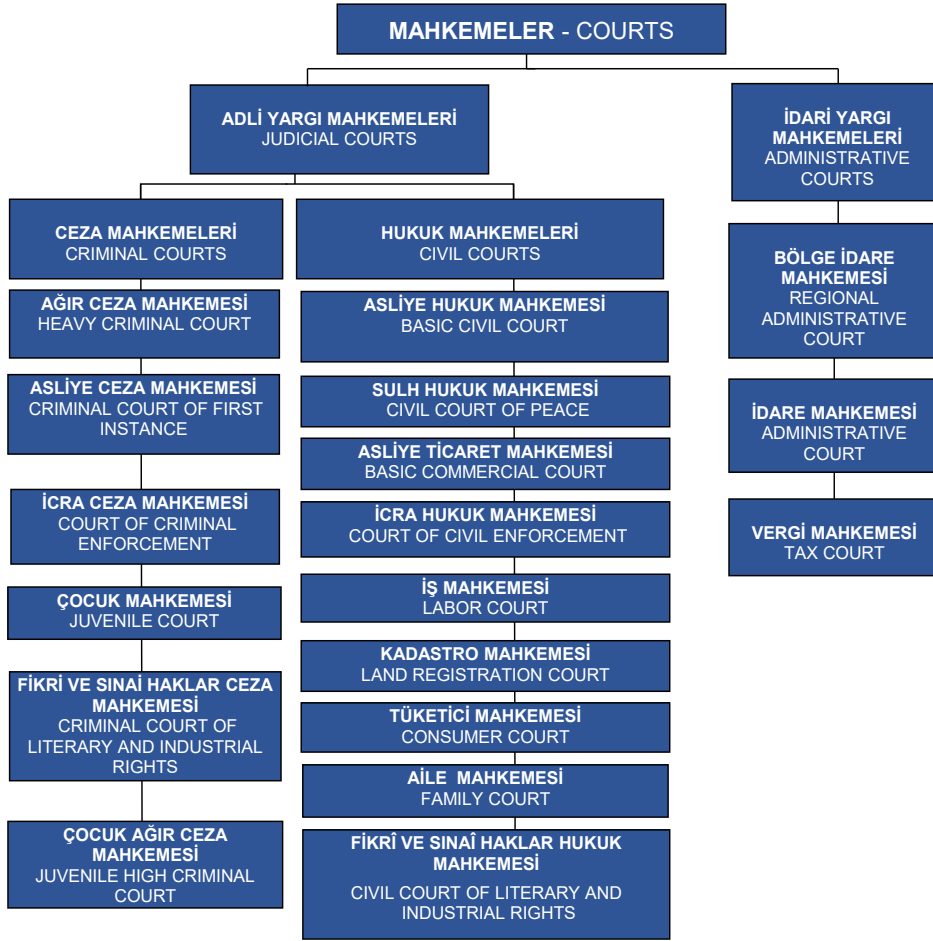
MAHKEMELER - COURTS

ADLİ YARGI MAHKEMELERİ
JUDICIAL COURTS

İDARİ YARGI MAHKEMELERİ
ADMINISTRATIVE COURTS

CEZA MAHKEMELERİ
CRIMINAL COURTS

AĞIR CEZA MAHKEMESİ
HEAVY CRIMINAL COURT

ASLİYE CEZA MAHKEMESİ
CRIMINAL COURT OF FIRST INSTANCE

İCRA CEZA MAHKEMESİ
COURT OF CRIMINAL ENFORCEMENT

ÇOCUK MAHKEMESİ
JUVENILE COURT

FİKRİ VE SINAİ HAKLAR CEZA MAHKEMESİ
CRIMINAL COURT OF LITERARY AND INDUSTRIAL RIGHTS

ÇOCUK AĞIR CEZA MAHKEMESİ
JUVENILE HIGH CRIMINAL COURT

HUKUK MAHKEMELERİ
CIVIL COURTS

ASLİYE HUKUK MAHKEMESİ
BASIC CIVIL COURT

SULH HUKUK MAHKEMESİ
CIVIL COURT OF PEACE

ASLİYE TİCARET MAHKEMESİ
BASIC COMMERCIAL COURT

İCRA HUKUK MAHKEMESİ
COURT OF CIVIL ENFORCEMENT

İŞ MAHKEMESİ
LABOR COURT

KADASTRO MAHKEMESİ
LAND REGISTRATION COURT

TÜKETİCİ MAHKEMESİ
CONSUMER COURT

AİLE MAHKEMESİ
FAMILY COURT

FİKRÎ VE SINAÎ HAKLAR HUKUK MAHKEMESİ
CIVIL COURT OF LITERARY AND INDUSTRIAL RIGHTS

BÖLGE İDARE MAHKEMESİ
REGIONAL ADMINISTRATIVE COURT

İDARE MAHKEMESİ
ADMINISTRATIVE COURT

VERGİ MAHKEMESİ
TAX COURT